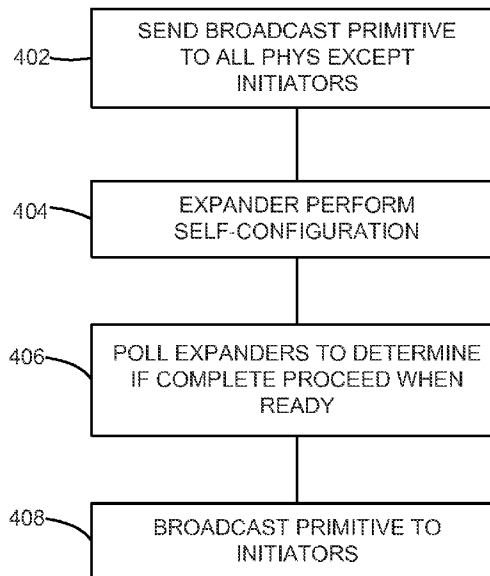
402
SEND BROADCAST PRIMITIVE TO ALL PHYS EXCEPT INITIATORS

404
EXPANDER PERFORM SELF-CONFIGURATION

406
POLL EXPANDERS TO DETERMINE IF COMPLETE PROCEED WHEN READY

408
BROADCAST PRIMITIVE TO INITIATORS